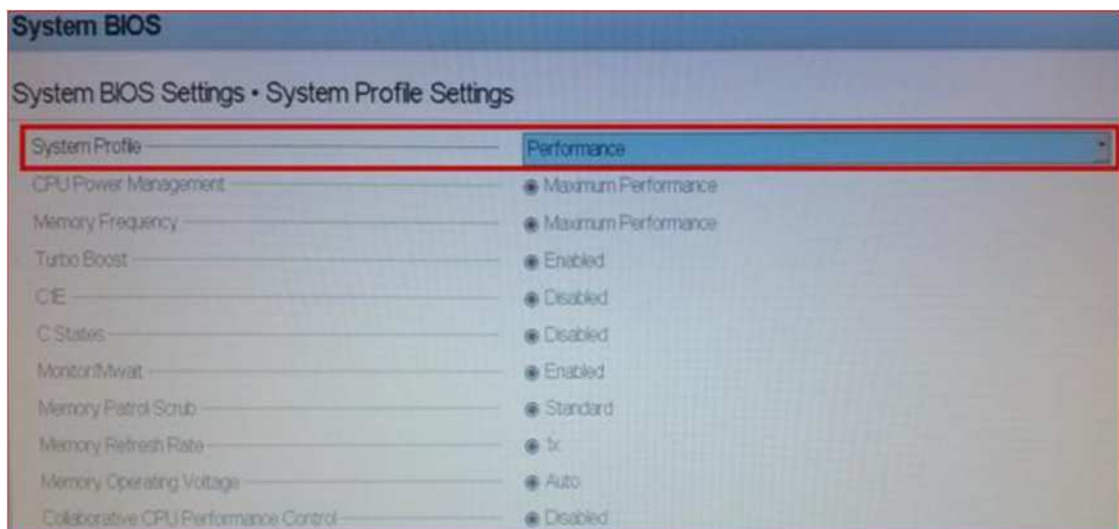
System BIOS

System BIOS Settings • System Profile Settings

| | |
|---|---|
| System Profile | Performance |
| CPU Power Management | Maximum Performance |
| Memory Frequency | Maximum Performance |
| Turbo Boost | Enabled |
| C1E | Disabled |
| C States | Disabled |
| Monitor/Mwait | Enabled |
| Memory Patrol Scrub | Standard |
| Memory Refresh Rate | 1x |
| Memory Operating Voltage | Auto |
| Collaborative CPU Performance Control | Disabled |